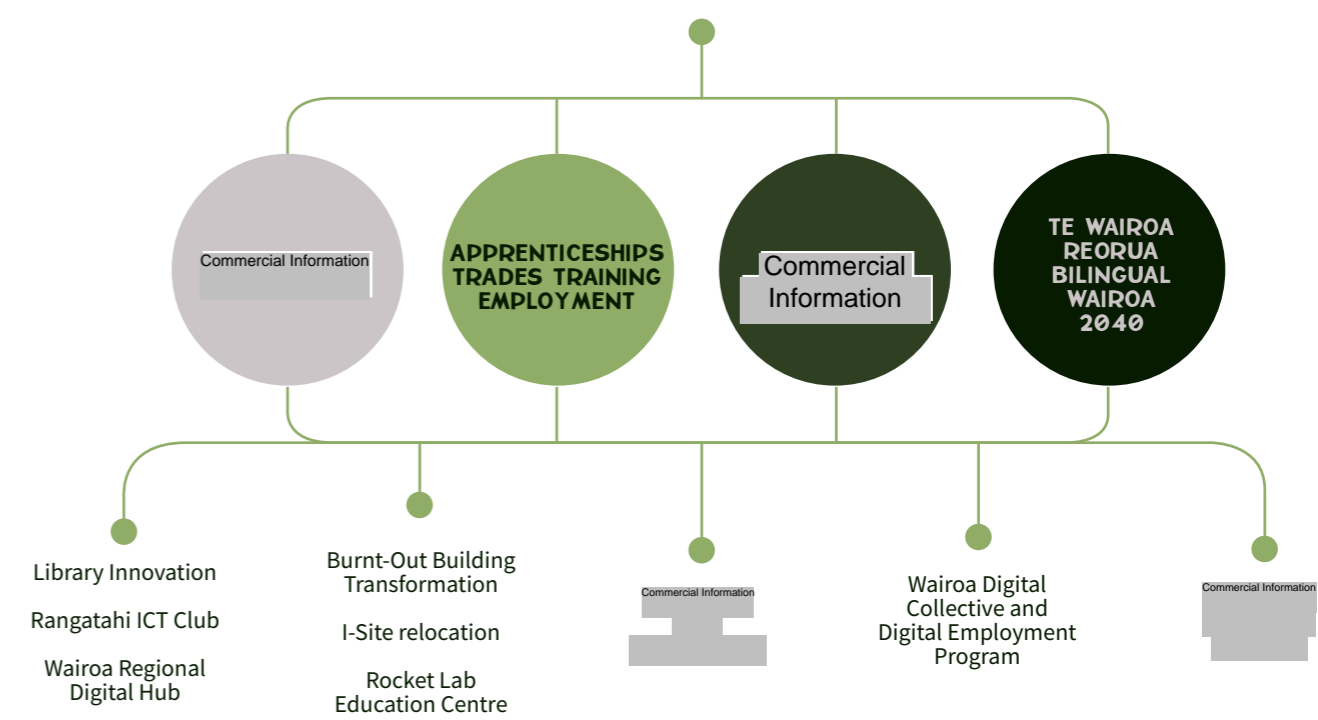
Commercial Information

APPRENTICESHIPS TRADES TRAINING EMPLOYMENT

Commercial Information

TE WAIROA REORUA BILINGUAL WAIROA 2040

Library Innovation

Rangatahi ICT Club

Wairoa Regional Digital Hub

Burnt-Out Building Transformation

I-Site relocation

Rocket Lab Education Centre

Commercial Information

Wairoa Digital Collective and Digital Employment Program

Commercial Information